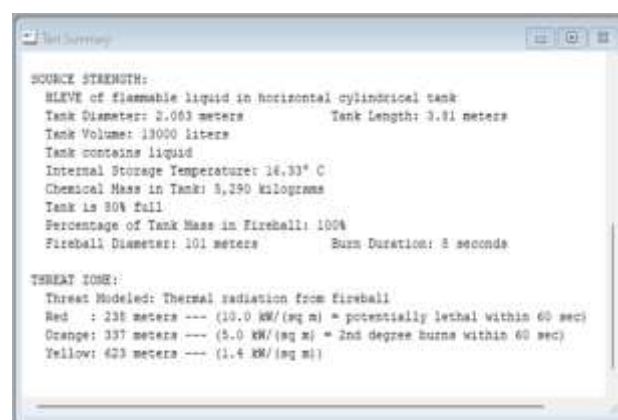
Text Summary

SOURCE STRENGTH:
BLEVE of flammable liquid in horizontal cylindrical tank
Tank Diameter: 2.083 meters Tank Length: 3.81 meters
Tank Volume: 13000 liters
Tank contains liquid
Internal Storage Temperature: 16.33° C
Chemical Mass in Tank: 5,290 kilograms
Tank is 80% full
Percentage of Tank Mass in Fireball: 100%
Fireball Diameter: 101 meters Burn Duration: 8 seconds

THREAT ZONE:
Threat Modeled: Thermal radiation from fireball
Red : 235 meters --- (10.0 kW/(sq m) = potentially lethal within 60 sec)
Orange: 337 meters --- (5.0 kW/(sq m) = 2nd degree burns within 60 sec)
Yellow: 623 meters --- (1.4 kW/(sq m))